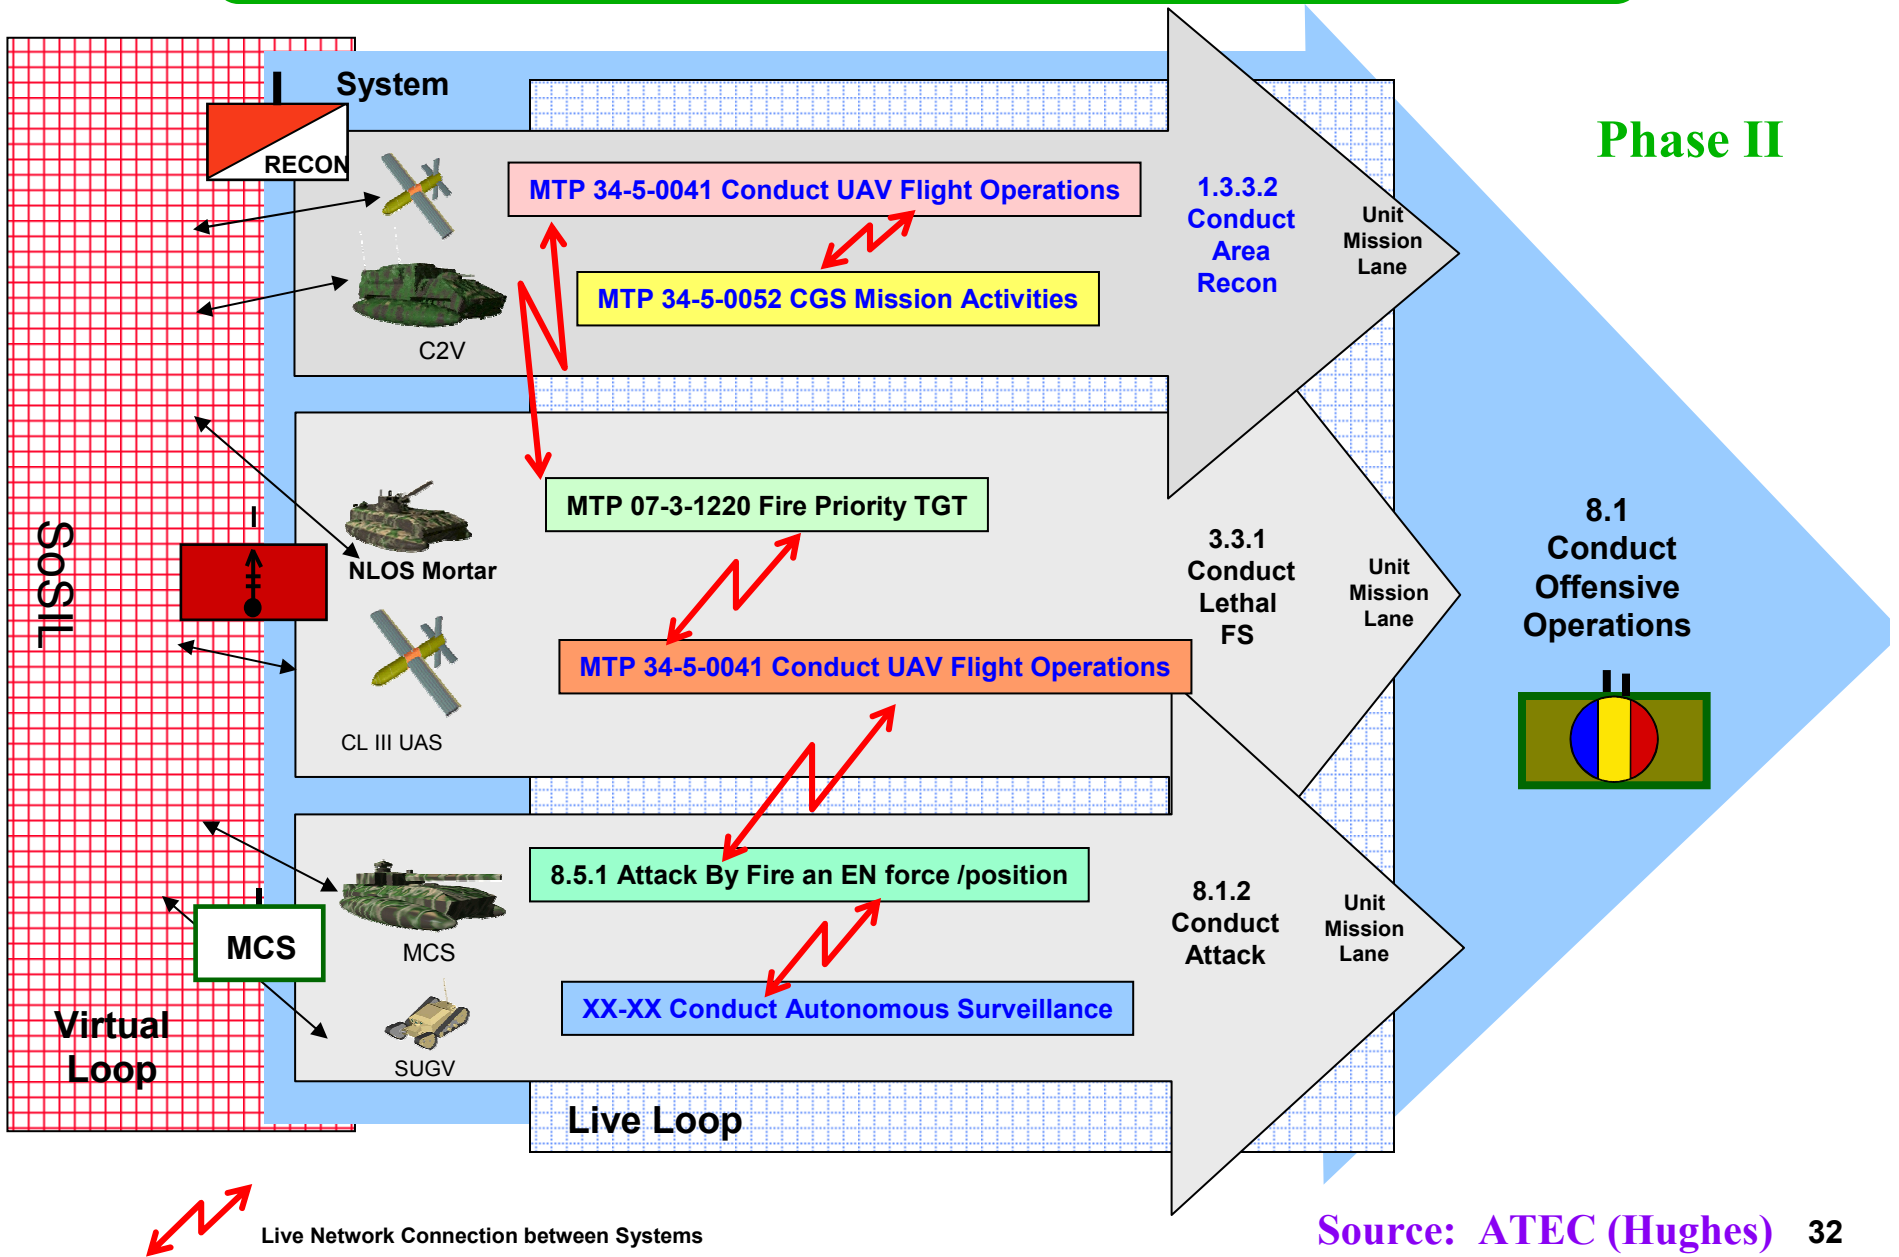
System

RECON

MTP 34-5-0041 Conduct UAV Flight Operations

MTP 34-5-0052 CGS Mission Activities

C2V

1.3.3.2 Conduct Area Recon

Unit Mission Lane

Phase II

SoSIL

MTP 07-3-1220 Fire Priority TGT

NLOS Mortar

3.3.1 Conduct Lethal FS

Unit Mission Lane

8.1 Conduct Offensive Operations

MTP 34-5-0041 Conduct UAV Flight Operations

CL III UAS

8.5.1 Attack By Fire an EN force /position

MCS

MCS

8.1.2 Conduct Attack

Unit Mission Lane

XX-XX Conduct Autonomous Surveillance

SUGV

Virtual Loop

Live Loop

Live Network Connection between Systems

Source: ATEC (Hughes)

32